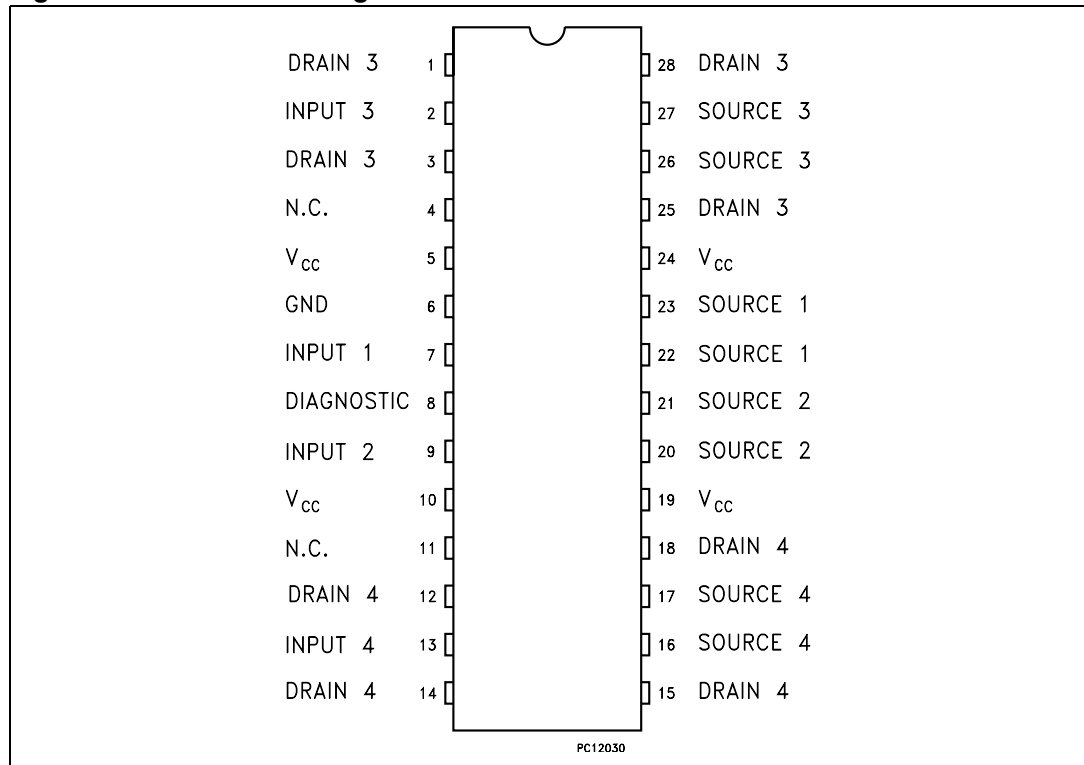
DRAIN 3 1
INPUT 3 2
DRAIN 3 3
N.C. 4
$V_{CC}$ 5
GND 6
INPUT 1 7
DIAGNOSTIC 8
INPUT 2 9
$V_{CC}$ 10
N.C. 11
DRAIN 4 12
INPUT 4 13
DRAIN 4 14

28 DRAIN 3
27 SOURCE 3
26 SOURCE 3
25 DRAIN 3
24 $V_{CC}$
23 SOURCE 1
22 SOURCE 1
21 SOURCE 2
20 SOURCE 2
19 $V_{CC}$
18 DRAIN 4
17 SOURCE 4
16 SOURCE 4
15 DRAIN 4

PC12030